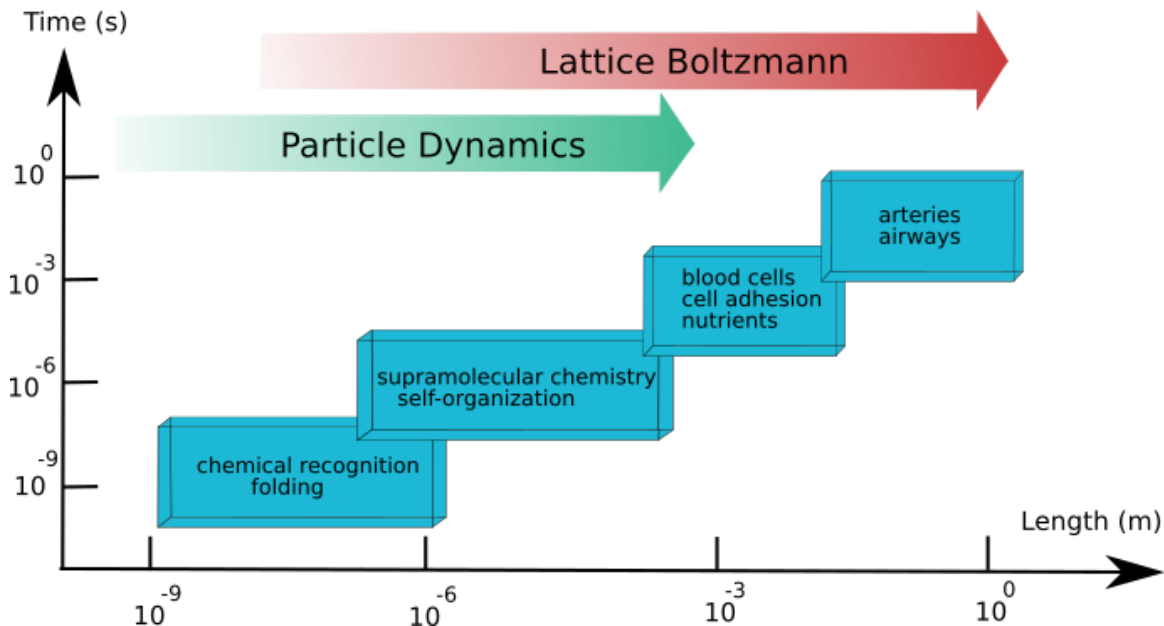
Time (s)

Lattice Boltzmann

Particle Dynamics

$10^{0}$

$10^{-3}$

$10^{-6}$

$10^{-9}$

arteries
airways

blood cells
cell adhesion
nutrients

supramolecular chemistry
self-organization

chemical recognition
folding

Length (m)

$10^{-9}$ $10^{-6}$ $10^{-3}$ $10^{0}$